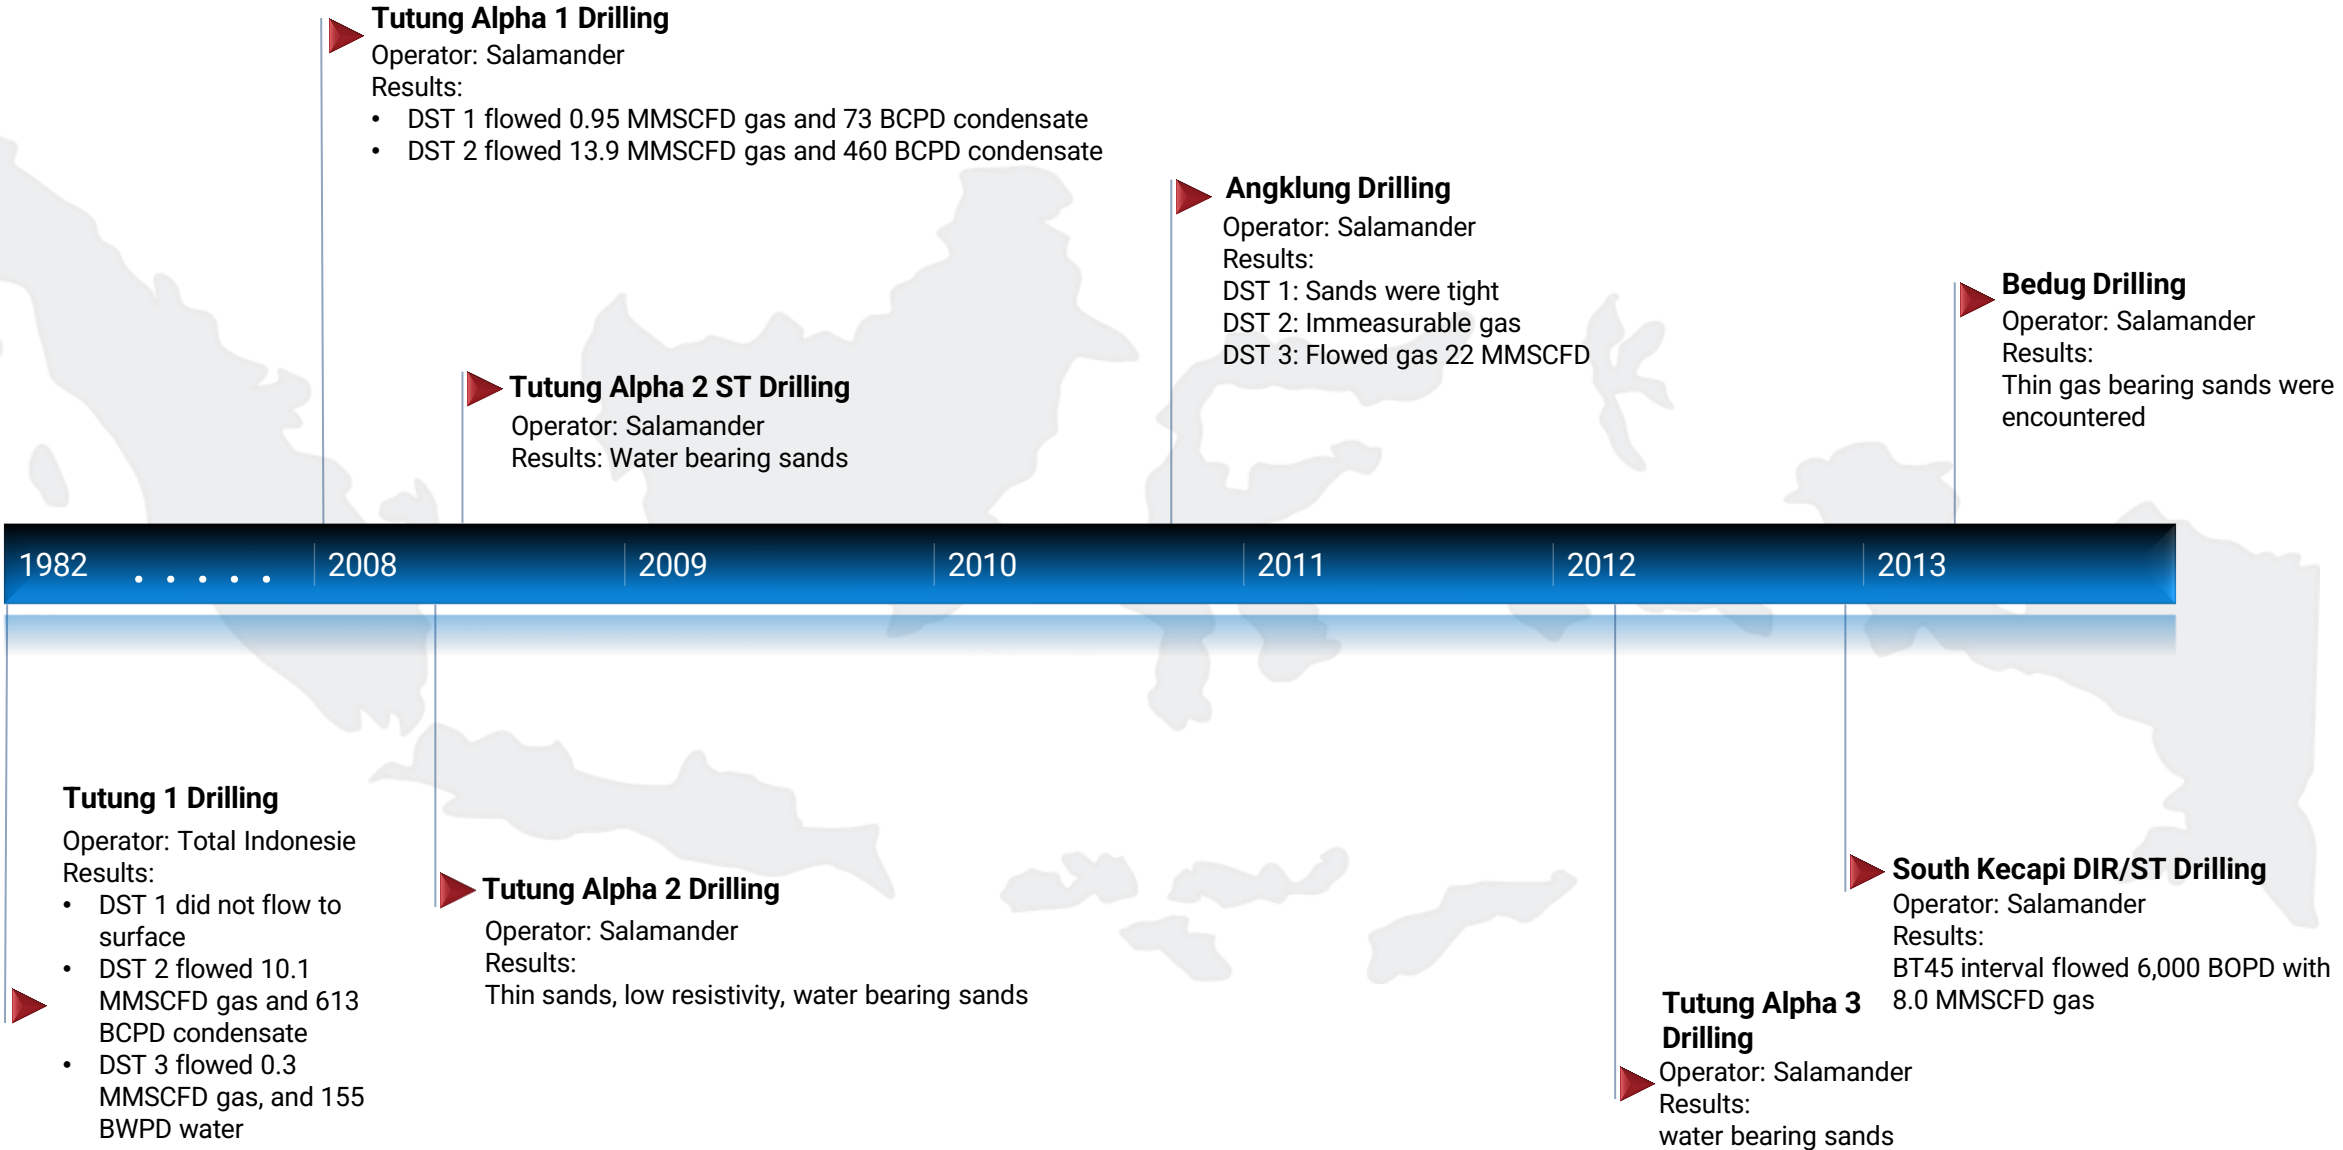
Tutung Alpha 1 Drilling
Operator: Salamander
Results:
• DST 1 flowed 0.95 MMSCFD gas and 73 BCPD condensate
• DST 2 flowed 13.9 MMSCFD gas and 460 BCPD condensate

Angklung Drilling
Operator: Salamander
Results:
DST 1: Sands were tight
DST 2: Immeasurable gas
DST 3: Flowed gas 22 MMSCFD

Bedug Drilling
Operator: Salamander
Results:
Thin gas bearing sands were encountered

Tutung Alpha 2 ST Drilling
Operator: Salamander
Results: Water bearing sands

1982 . . . . . 2008 2009 2010 2011 2012 2013

Tutung 1 Drilling
Operator: Total Indonesie
Results:
• DST 1 did not flow to surface
• DST 2 flowed 10.1 MMSCFD gas and 613 BCPD condensate
• DST 3 flowed 0.3 MMSCFD gas, and 155 BWPD water

Tutung Alpha 2 Drilling
Operator: Salamander
Results:
Thin sands, low resistivity, water bearing sands

South Kecapi DIR/ST Drilling
Operator: Salamander
Results:
BT45 interval flowed 6,000 BOPD with 8.0 MMSCFD gas

Tutung Alpha 3 Drilling
Operator: Salamander
Results:
water bearing sands